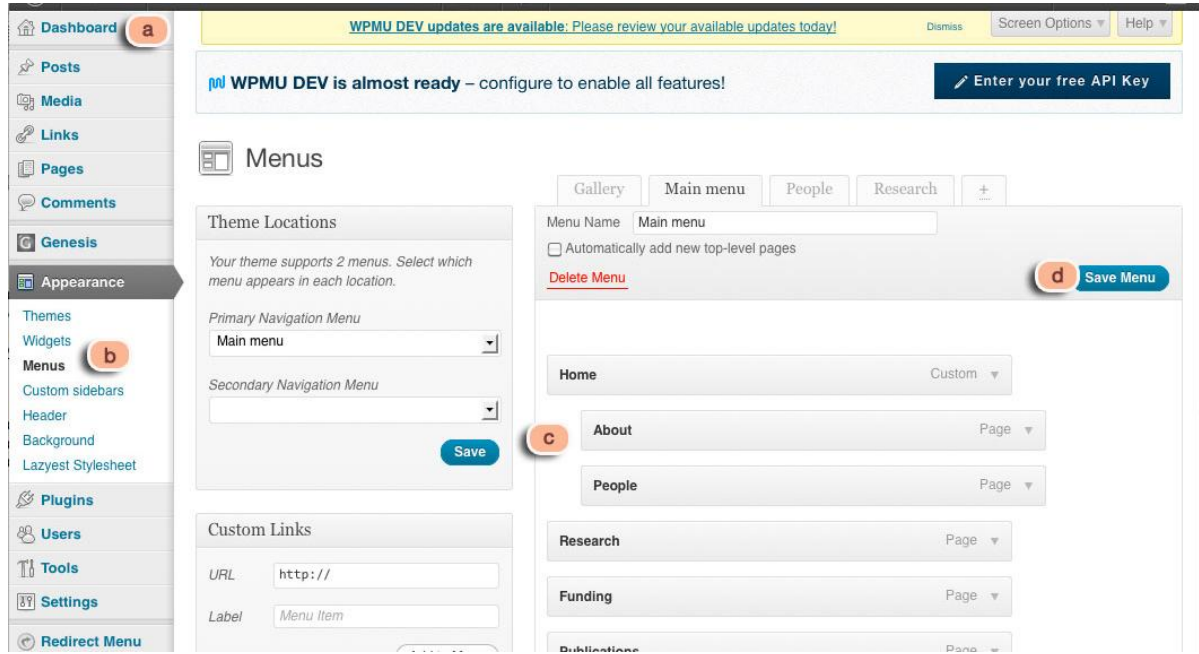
Dashboard a
Posts
Media
Links
Pages
Comments
Genesis
Appearance
Themes
Widgets
Menus b
Custom sidebars
Header
Background
Lazyest Stylesheet
Plugins
Users
Tools
Settings
Redirect Menu

WPMU DEV updates are available: Please review your available updates today! Dismiss Screen Options Help

WPMU DEV is almost ready – configure to enable all features! Enter your free API Key

Menus

Theme Locations

Your theme supports 2 menus. Select which menu appears in each location.

Primary Navigation Menu
Main menu

Secondary Navigation Menu

Save

Custom Links

URL http://

Label Menu Item

Gallery | Main menu | People | Research | +

Menu Name Main menu
Automatically add new top-level pages
Delete Menu
d Save Menu

Home Custom
c
About Page
People Page
Research Page
Funding Page
Publications Page